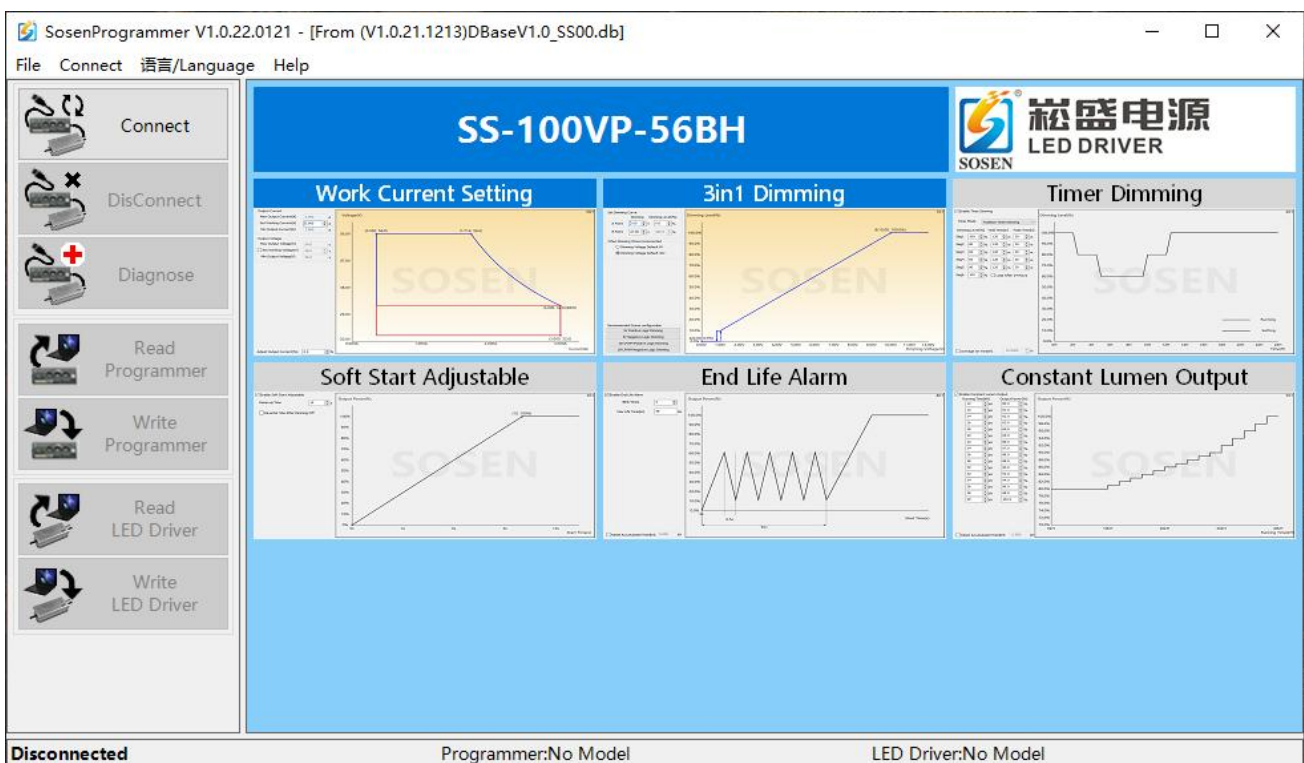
SosenProgrammer V1.0.22.0121 - [From (V1.0.21.1213)DBaseV1.0_SS00.db]

File Connect 语言/Language Help

Connect

DisConnect

Diagnose

Read Programmer

Write Programmer

Read LED Driver

Write LED Driver

SS-100VP-56BH

崧盛电源
SOSEN
LED DRIVER

Work Current Setting

3in1 Dimming

Timer Dimming

Soft Start Adjustable

End Life Alarm

Constant Lumen Output

SOSEN

SOSEN

SOSEN

SOSEN

SOSEN

SOSEN

Disconnected

Programmer:No Model

LED Driver:No Model